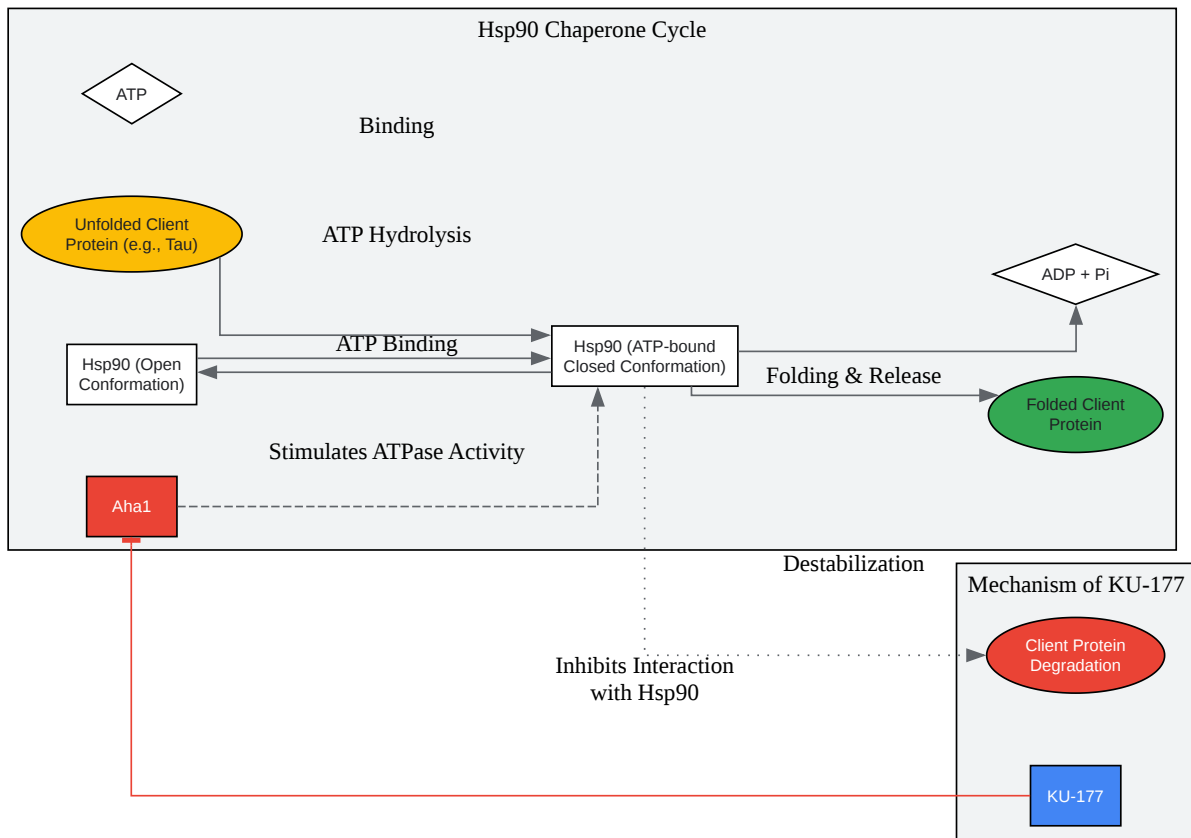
Hsp90 Chaperone Cycle

ATP

Binding

Unfolded Client Protein (e.g., Tau)

ATP Hydrolysis

ADP + Pi

ATP Binding

Hsp90 (Open Conformation)

Hsp90 (ATP-bound Closed Conformation)

Folding & Release

Folded Client Protein

Stimulates ATPase Activity

Aha1

Destabilization

Mechanism of KU-177

Client Protein Degradation

Inhibits Interaction with Hsp90

KU-177